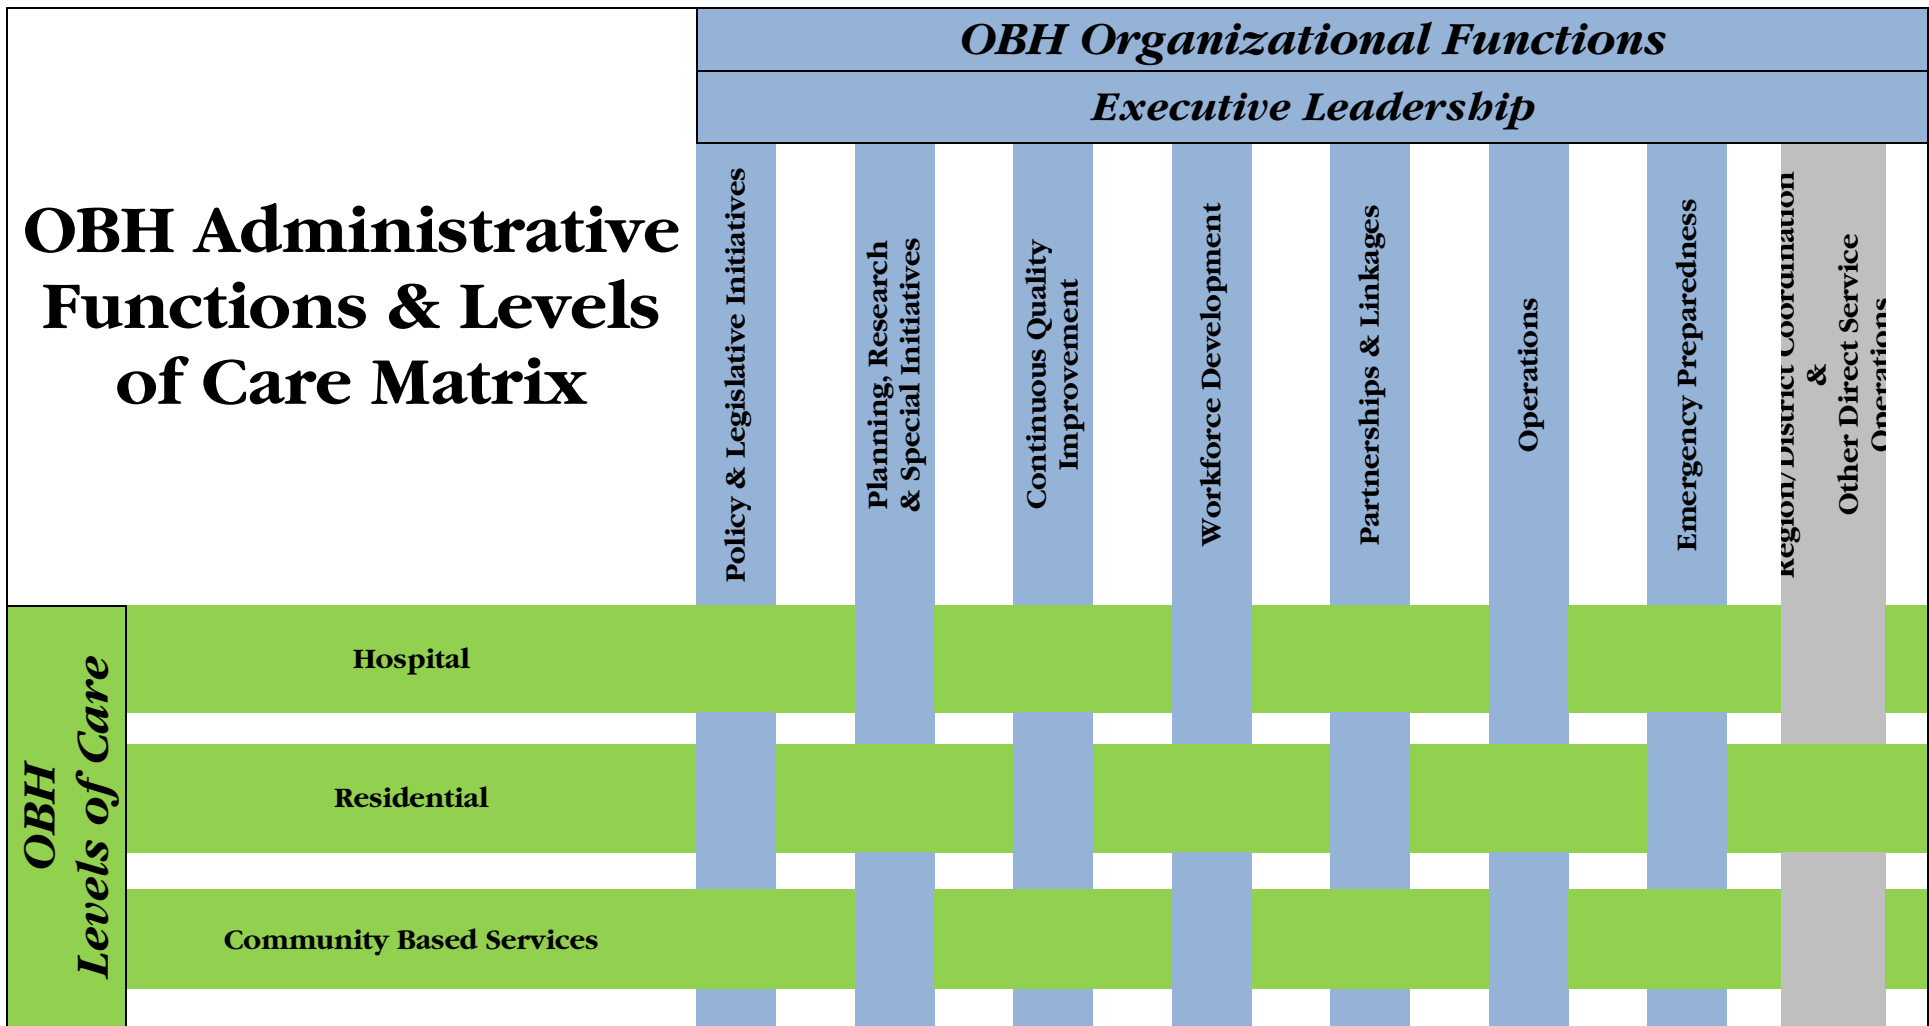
OBH Administrative Functions & Levels of Care Matrix

OBH Organizational Functions

Executive Leadership

Policy & Legislative Initiatives

Planning, Research & Special Initiatives

Continuous Quality Improvement

Workforce Development

Partnerships & Linkages

Operations

Emergency Preparedness

Region/District Coordination & Other Direct Service Operations

OBH Levels of Care

Hospital

Residential

Community Based Services